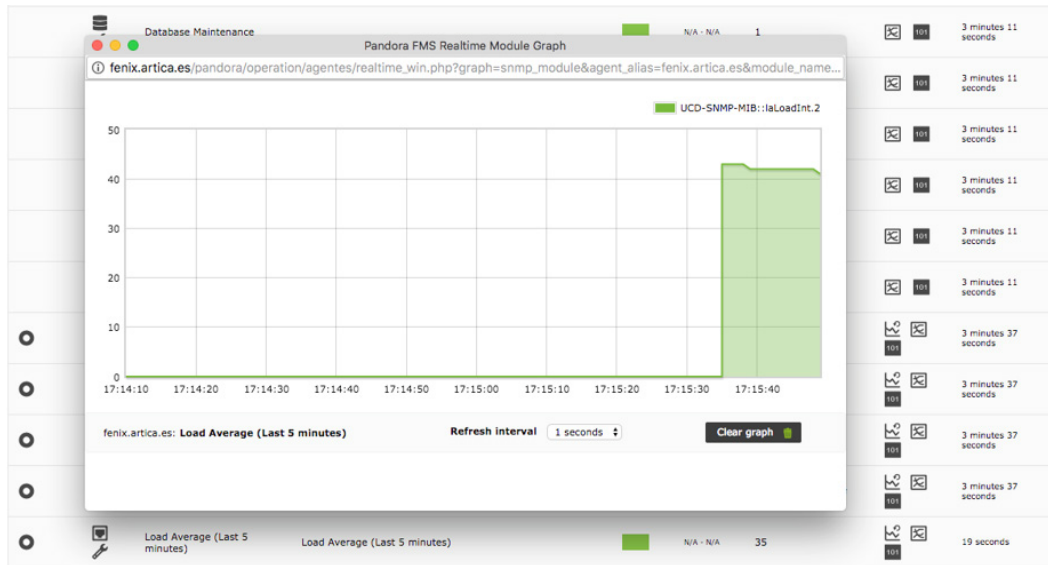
Database Maintenance

N/A - N/A

1

101

3 minutes 11 seconds

Pandora FMS Realtime Module Graph

fenix.artica.es/pandora/operation/agentes/realtime_win.php?graph=snmp_module&agent_alias=fenix.artica.es&module_name...

UCD-SNMP-MIB::laLoadInt.2

50

40

30

20

10

0

17:14:10 17:14:20 17:14:30 17:14:40 17:14:50 17:15:00 17:15:10 17:15:20 17:15:30 17:15:40

fenix.artica.es: **Load Average (Last 5 minutes)**

**Refresh interval** 1 seconds

**Clear graph**

101 3 minutes 11 seconds

101 3 minutes 11 seconds

101 3 minutes 11 seconds

101 3 minutes 11 seconds

101 3 minutes 11 seconds

101 3 minutes 37 seconds

101 3 minutes 37 seconds

101 3 minutes 37 seconds

101 3 minutes 37 seconds

Load Average (Last 5 minutes)

Load Average (Last 5 minutes)

N/A - N/A

35

101

19 seconds